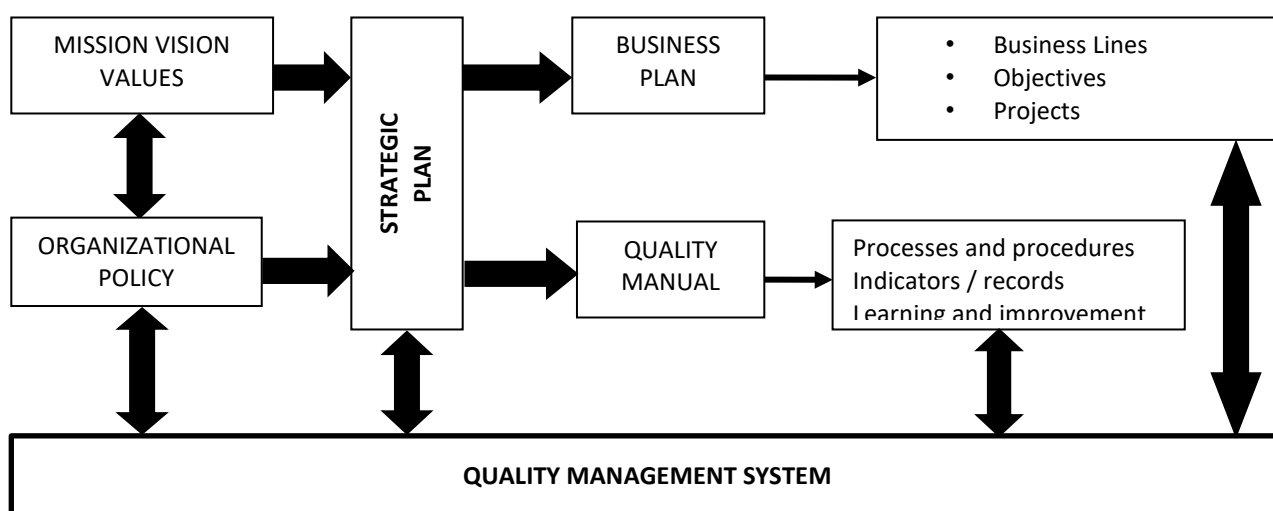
MISSION VISION VALUES

ORGANIZATIONAL POLICY

STRATEGIC PLAN

BUSINESS PLAN

• Business Lines
• Objectives
• Projects

QUALITY MANUAL

Processes and procedures
Indicators / records
Learning and improvement

QUALITY MANAGEMENT SYSTEM